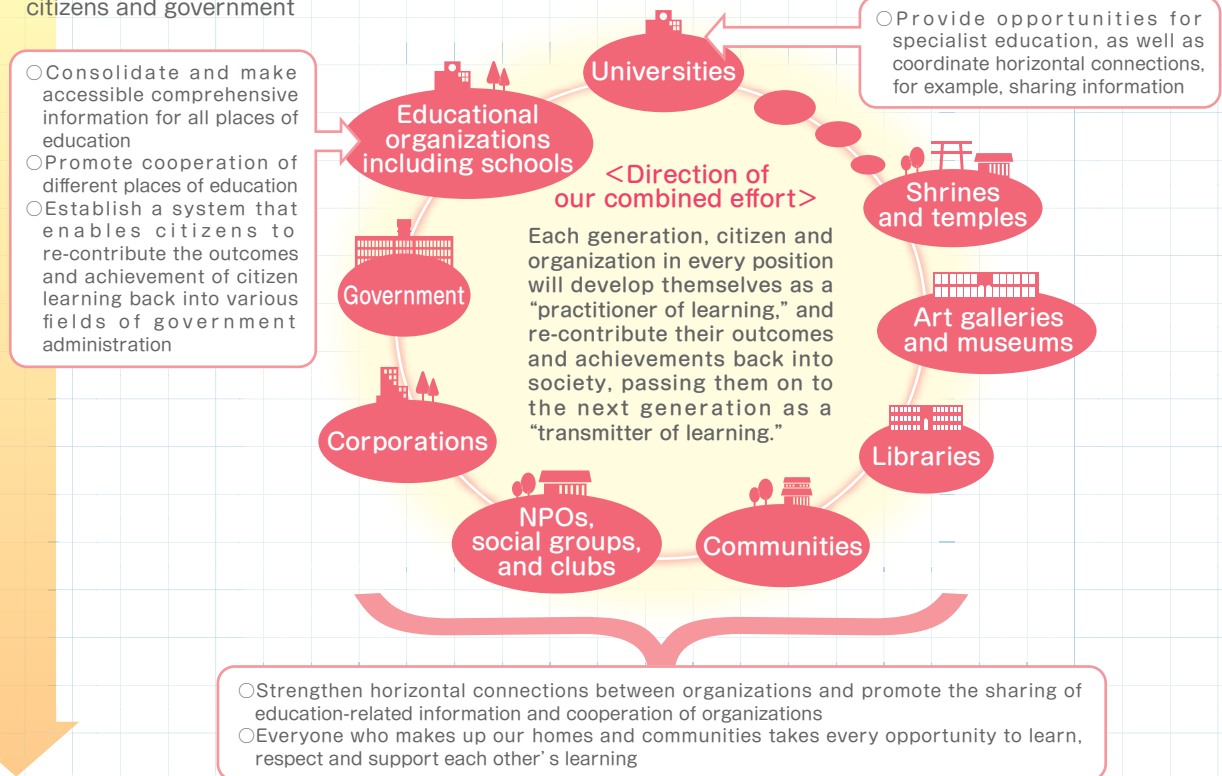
citizens and government

○Consolidate and make accessible comprehensive information for all places of education
○Promote cooperation of different places of education
○Establish a system that enables citizens to re-contribute the outcomes and achievement of citizen learning back into various fields of government administration

Universities

○Provide opportunities for specialist education, as well as coordinate horizontal connections, for example, sharing information

Educational organizations including schools

<Direction of our combined effort>

Each generation, citizen and organization in every position will develop themselves as a "practitioner of learning," and re-contribute their outcomes and achievements back into society, passing them on to the next generation as a "transmitter of learning."

Shrines and temples

Government

Art galleries and museums

Corporations

Libraries

NPOs, social groups, and clubs

Communities

○Strengthen horizontal connections between organizations and promote the sharing of education-related information and cooperation of organizations
○Everyone who makes up our homes and communities takes every opportunity to learn, respect and support each other's learning